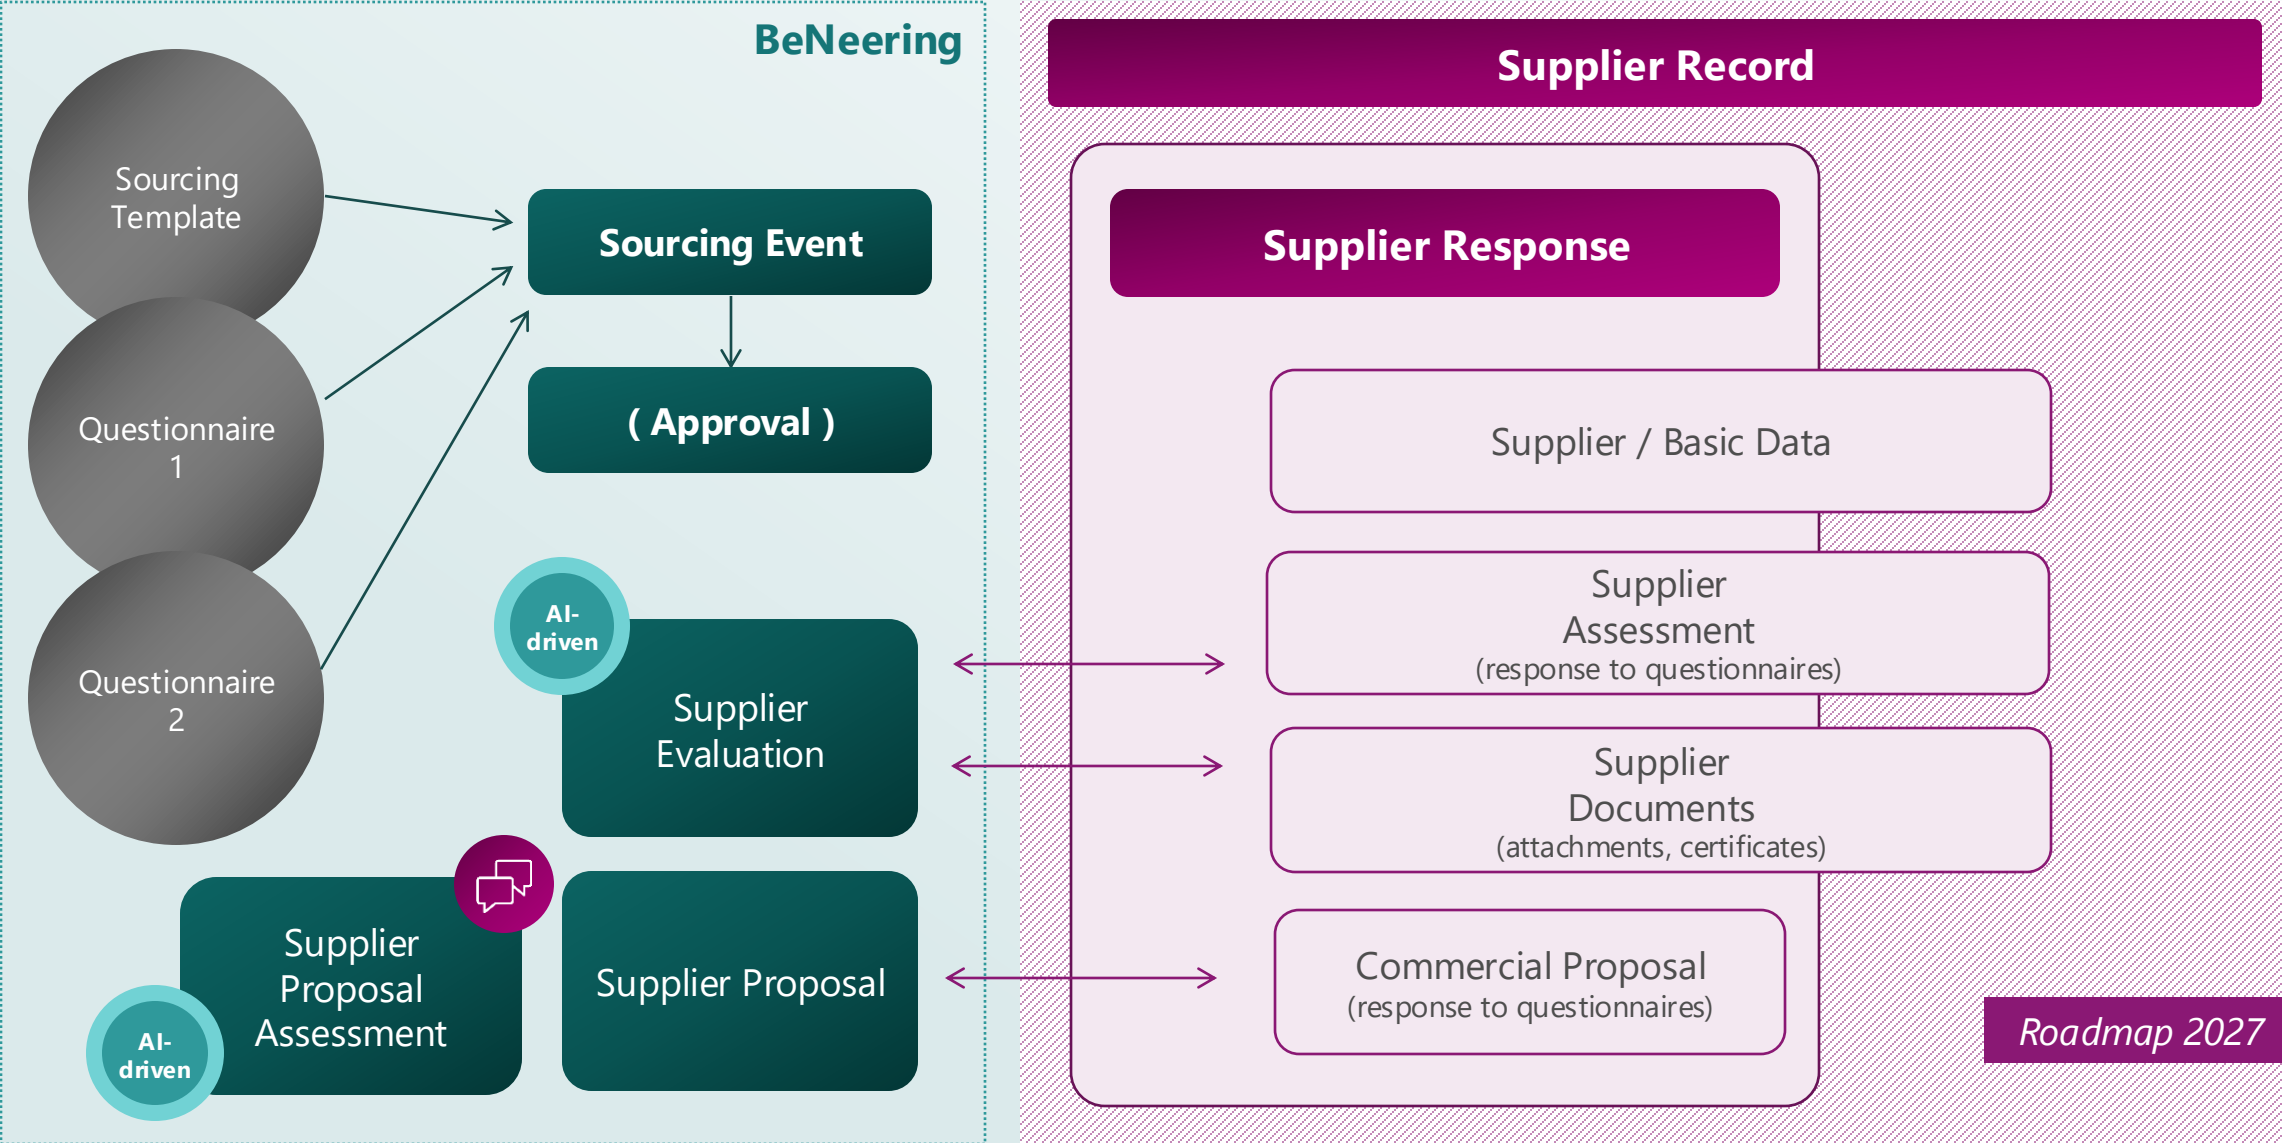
BeNeering

Sourcing Template

Questionnaire 1

Questionnaire 2

Sourcing Event

( Approval )

AI-driven

Supplier Evaluation

Supplier Proposal Assessment

AI-driven

Supplier Proposal

Supplier Record

Supplier Response

Supplier / Basic Data

Supplier Assessment
(response to questionnaires)

Supplier Documents
(attachments, certificates)

Commercial Proposal
(response to questionnaires)

Roadmap 2027